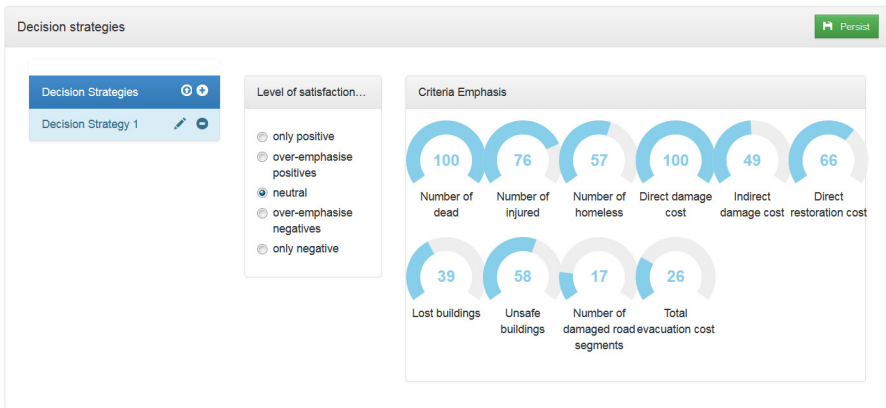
Decision strategies

Persist

Decision Strategies

Decision Strategy 1

Level of satisfaction...

only positive
over-emphasise positives
neutral
over-emphasise negatives
only negative

Criteria Emphasis

100
Number of dead

76
Number of injured

57
Number of homeless

100
Direct damage cost

49
Indirect damage cost

66
Direct restoration cost

39
Lost buildings

58
Unsafe buildings

17
Number of damaged road segments

26
Total evacuation cost